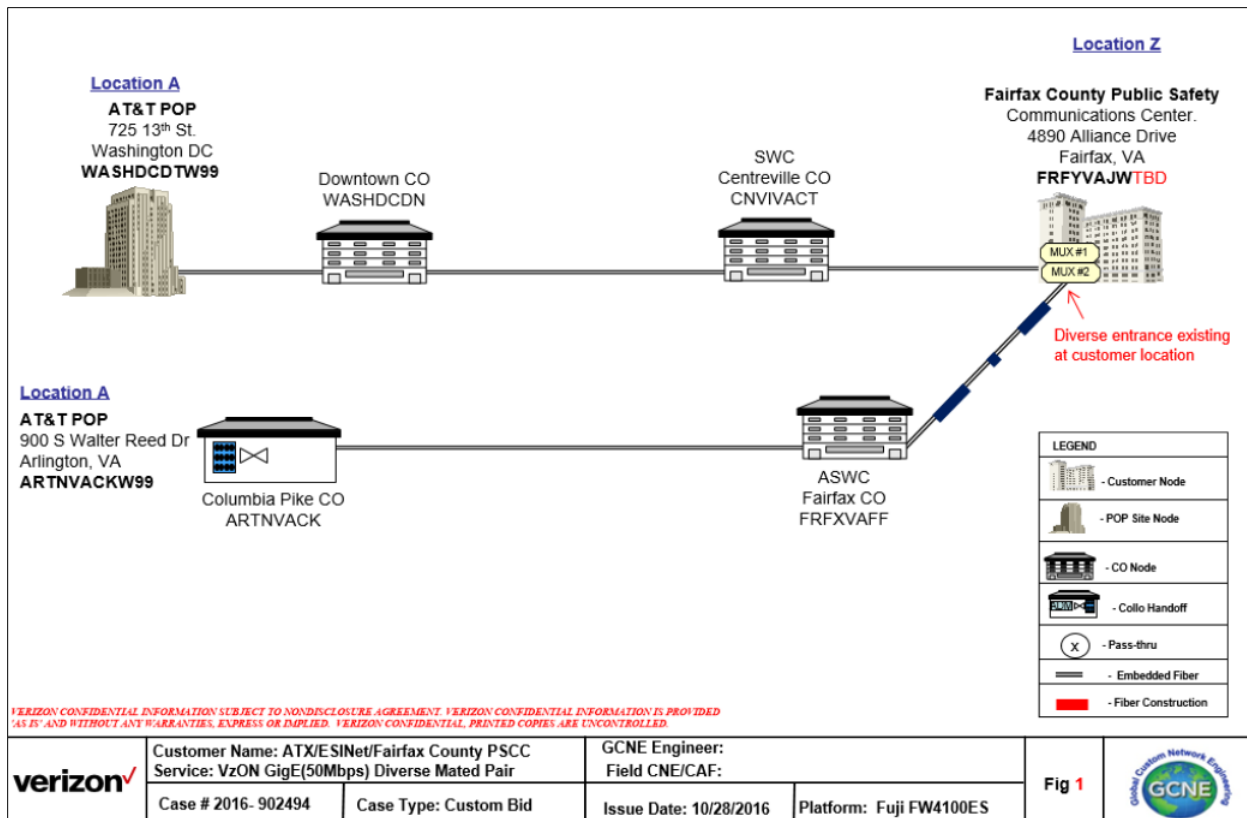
Location A
AT&T POP
725 13th St.
Washington DC
WASHDCDTW99

Downtown CO
WASHDCDN

SWC
Centreville CO
CNVIVACT

Location Z
Fairfax County Public Safety
Communications Center.
4890 Alliance Drive
Fairfax, VA
FRFYVAJWTBD

MUX #1
MUX #2

Diverse entrance existing at customer location

Location A
AT&T POP
900 S Walter Reed Dr
Arlington, VA
ARTNVACKW99

Columbia Pike CO
ARTNVACK

ASWC
Fairfax CO
FRFXVAFF

LEGEND
- Customer Node
- POP Site Node
- CO Node
ADM - Collo Handoff
X - Pass-thru
- Embedded Fiber
- Fiber Construction

VERIZON CONFIDENTIAL INFORMATION SUBJECT TO NONDISCLOSURE AGREEMENT. VERIZON CONFIDENTIAL INFORMATION IS PROVIDED 'AS IS' AND WITHOUT ANY WARRANTIES, EXPRESS OR IMPLIED. VERIZON CONFIDENTIAL, PRINTED COPIES ARE UNCONTROLLED.

| verizon✓ | Customer Name: ATX/ESINet/Fairfax County PSCC<br>Service: VzON GigE(50Mbps) Diverse Mated Pair | | GCNE Engineer:<br>Field CNE/CAF: | | Fig 1 | Global Custom Network Engineering GCNE |
|---|---|---|---|---|---|---|
| | Case # 2016- 902494 | Case Type: Custom Bid | Issue Date: 10/28/2016 | Platform: Fuji FW4100ES | | |